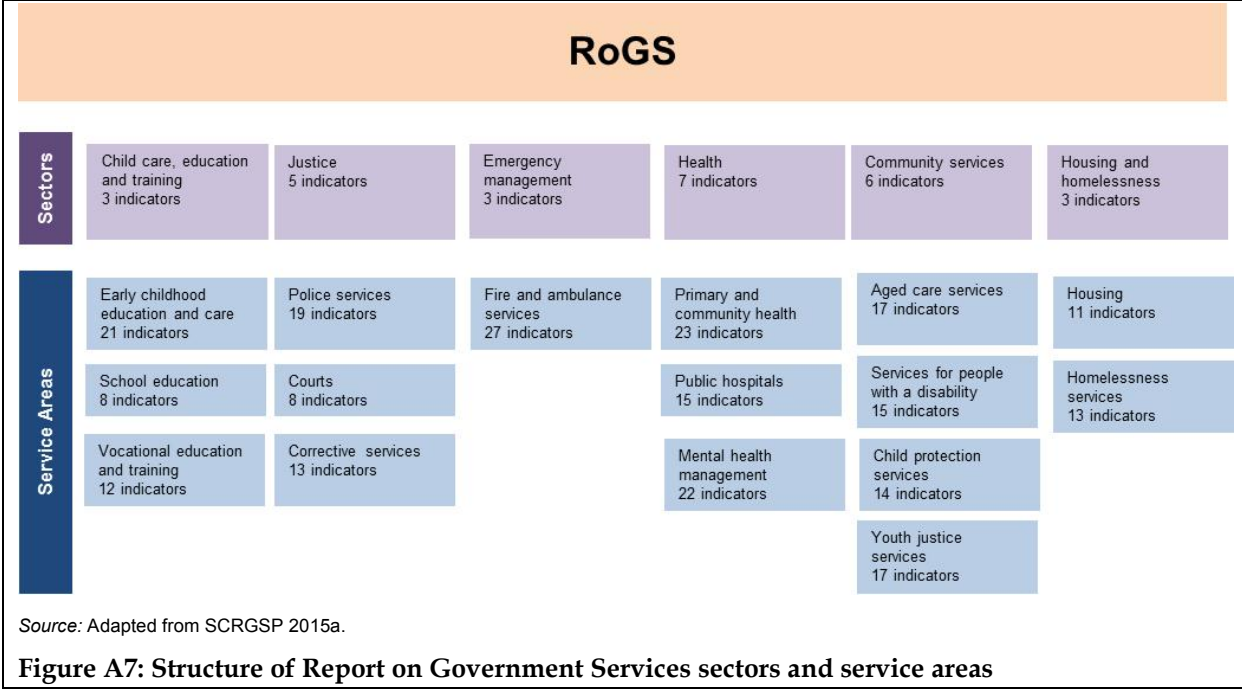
RoGS

Sectors

Child care, education and training
3 indicators

Justice
5 indicators

Emergency management
3 indicators

Health
7 indicators

Community services
6 indicators

Housing and homelessness
3 indicators

Service Areas

Early childhood education and care
21 indicators

School education
8 indicators

Vocational education and training
12 indicators

Police services
19 indicators

Courts
8 indicators

Corrective services
13 indicators

Fire and ambulance services
27 indicators

Primary and community health
23 indicators

Public hospitals
15 indicators

Mental health management
22 indicators

Aged care services
17 indicators

Services for people with a disability
15 indicators

Child protection services
14 indicators

Youth justice services
17 indicators

Housing
11 indicators

Homelessness services
13 indicators

Source: Adapted from SCRGSP 2015a.

Figure A7: Structure of Report on Government Services sectors and service areas